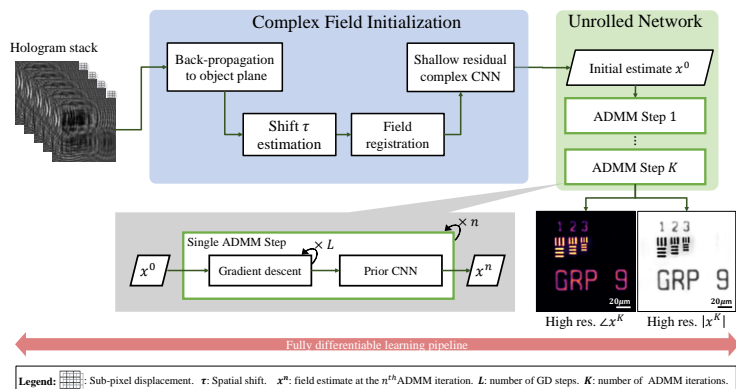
Complex Field Initialization

Unrolled Network

Hologram stack

Back-propagation to object plane

Shallow residual complex CNN

Initial estimate $x^0$

Shift $\tau$ estimation

Field registration

ADMM Step 1

⋮

ADMM Step $K$

$\times n$

Single ADMM Step

$\times L$

$x^0$

Gradient descent

Prior CNN

$x^n$

1 2 3

GRP 9

20$\mu m$

1 2 3

GRP 9

20$\mu m$

High res. $\angle x^K$

High res. $|x^K|$

Fully differentiable learning pipeline

**Legend:** : Sub-pixel displacement. $\boldsymbol{\tau}$: Spatial shift. $\boldsymbol{x^n}$: field estimate at the $n^{th}$ADMM iteration. $\boldsymbol{L}$: number of GD steps. $\boldsymbol{K}$: number of ADMM iterations.